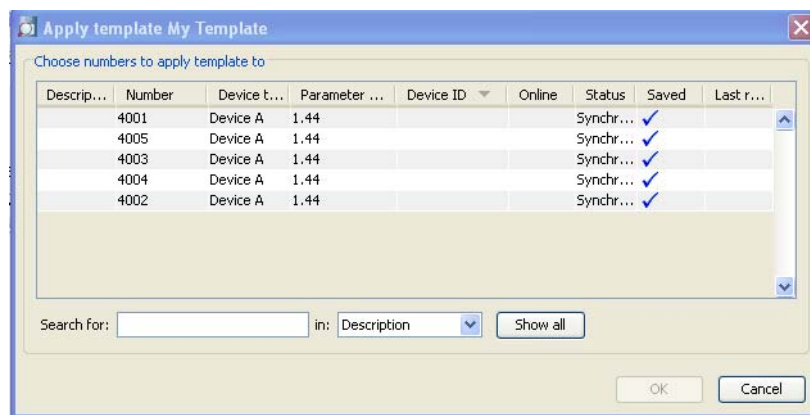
Apply template My Template

Choose numbers to apply template to

| Descrip... | Number | Device t... | Parameter ... | Device ID | Online | Status | Saved | Last r... |
|---|---|---|---|---|---|---|---|---|
| | 4001 | Device A | 1.44 | | | Synchr... | ✓ | |
| | 4005 | Device A | 1.44 | | | Synchr... | ✓ | |
| | 4003 | Device A | 1.44 | | | Synchr... | ✓ | |
| | 4004 | Device A | 1.44 | | | Synchr... | ✓ | |
| | 4002 | Device A | 1.44 | | | Synchr... | ✓ | |

Search for: in: Description Show all

OK Cancel